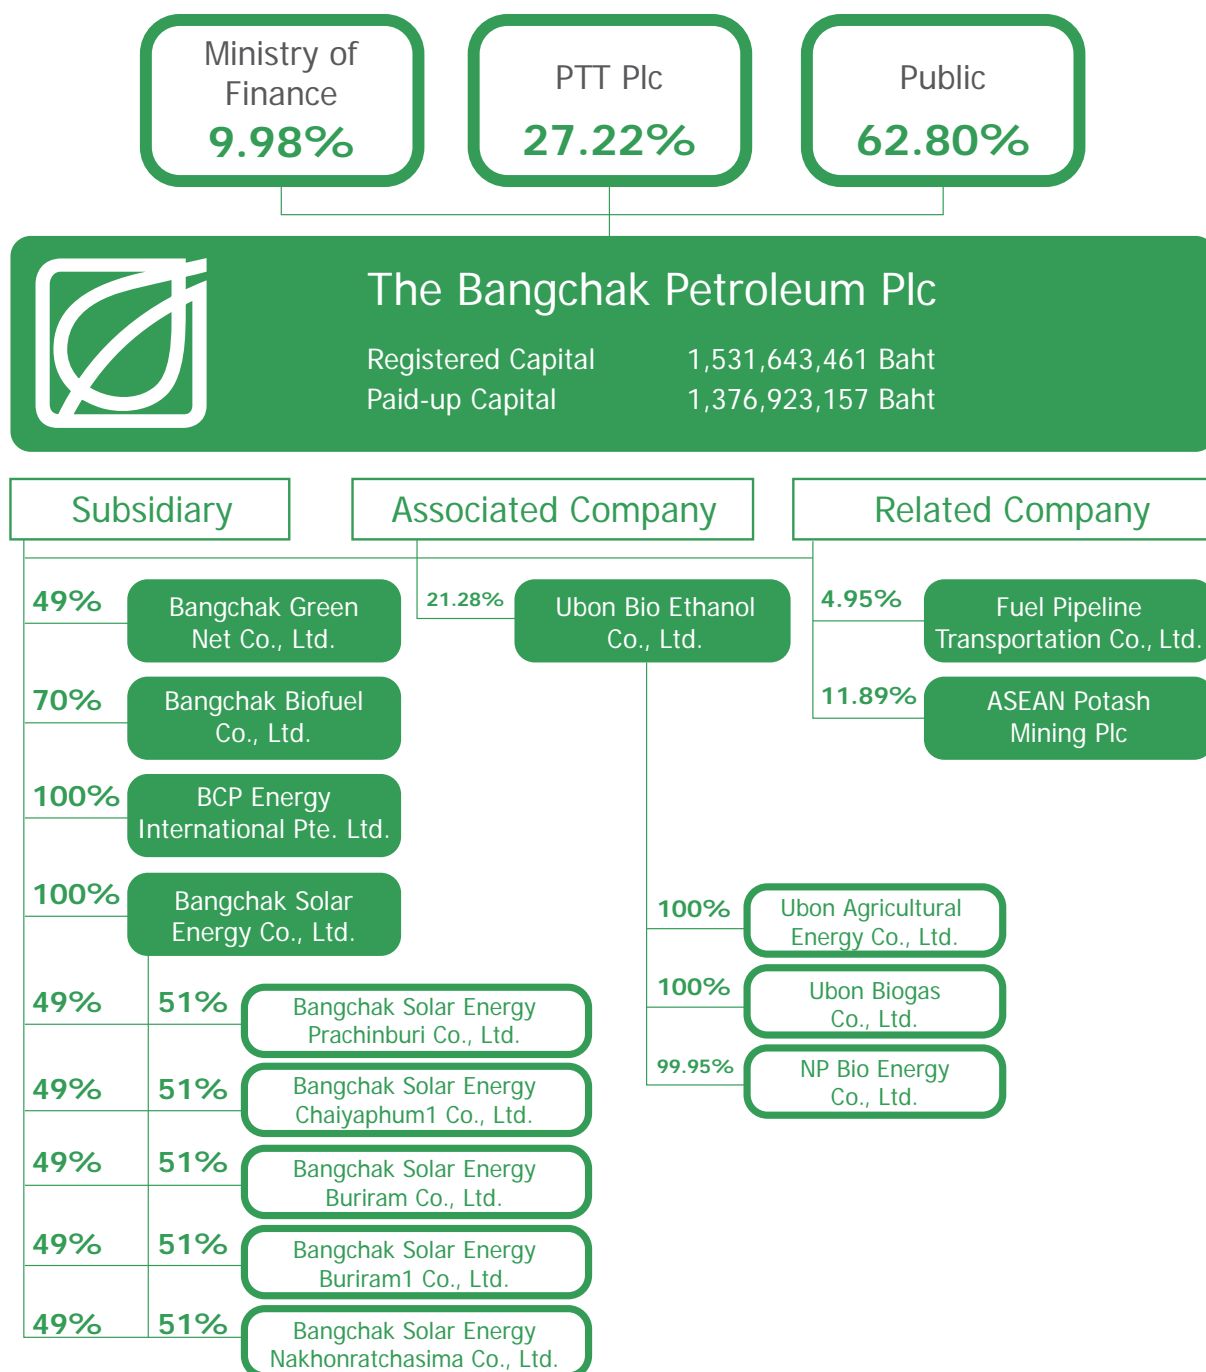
Ministry of Finance
9.98%

PTT Plc
27.22%

Public
62.80%

The Bangchak Petroleum Plc

Registered Capital 1,531,643,461 Baht
Paid-up Capital 1,376,923,157 Baht

Subsidiary

Associated Company

Related Company

49% Bangchak Green Net Co., Ltd.

70% Bangchak Biofuel Co., Ltd.

100% BCP Energy International Pte. Ltd.

100% Bangchak Solar Energy Co., Ltd.

49% 51% Bangchak Solar Energy Prachinburi Co., Ltd.

49% 51% Bangchak Solar Energy Chaiyaphum1 Co., Ltd.

49% 51% Bangchak Solar Energy Buriram Co., Ltd.

49% 51% Bangchak Solar Energy Buriram1 Co., Ltd.

49% 51% Bangchak Solar Energy Nakhonratchasima Co., Ltd.

21.28% Ubon Bio Ethanol Co., Ltd.

100% Ubon Agricultural Energy Co., Ltd.

100% Ubon Biogas Co., Ltd.

99.95% NP Bio Energy Co., Ltd.

4.95% Fuel Pipeline Transportation Co., Ltd.

11.89% ASEAN Potash Mining Plc